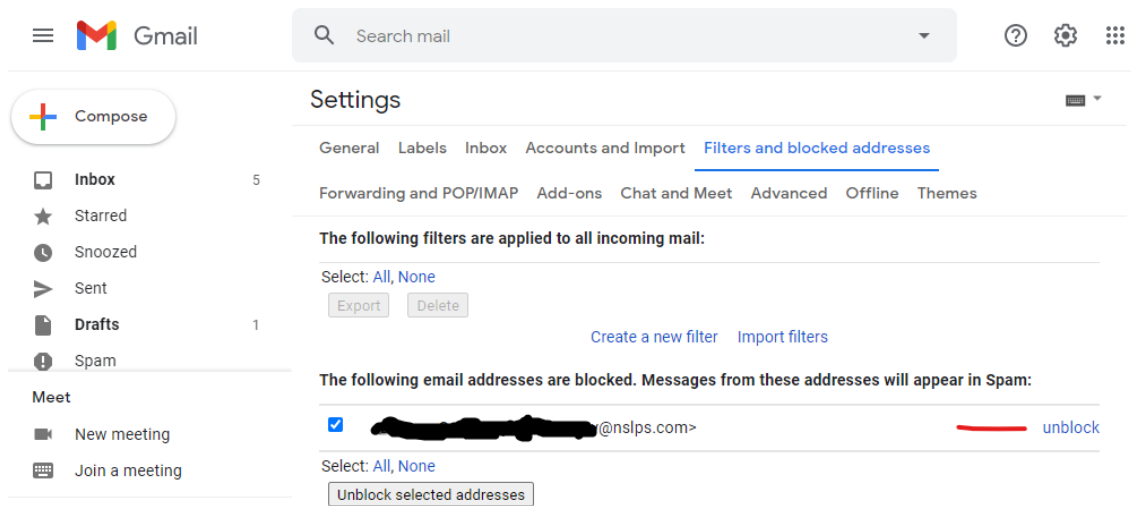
Gmail

Search mail

Compose

Inbox 5
Starred
Snoozed
Sent
Drafts 1
Spam

Meet
New meeting
Join a meeting

Settings

General Labels Inbox Accounts and Import Filters and blocked addresses
Forwarding and POP/IMAP Add-ons Chat and Meet Advanced Offline Themes

The following filters are applied to all incoming mail:

Select: All, None

Export Delete

Create a new filter Import filters

The following email addresses are blocked. Messages from these addresses will appear in Spam:

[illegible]@nslps.com> unblock

Select: All, None

Unblock selected addresses